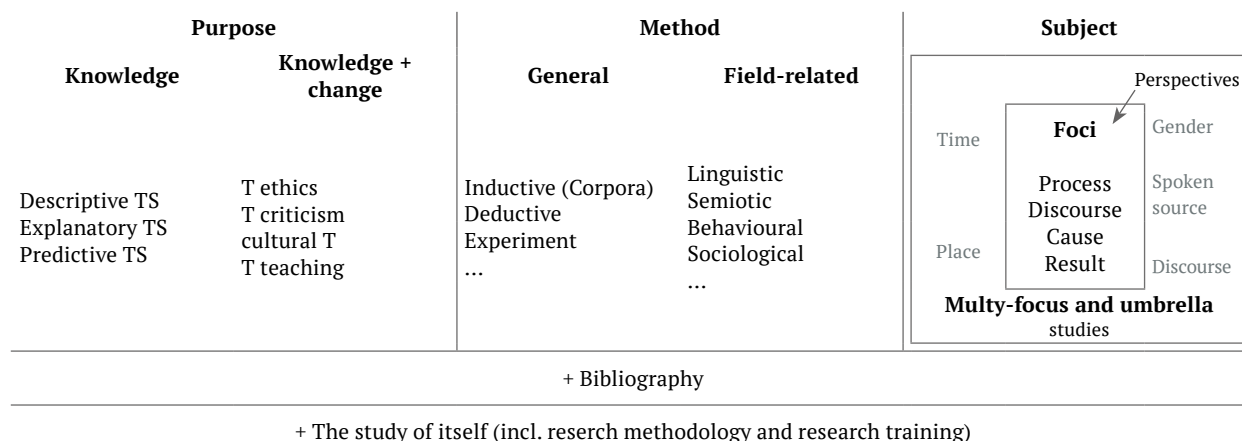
**Purpose**

**Knowledge**

Descriptive TS
Explanatory TS
Predictive TS

**Knowledge + change**

T ethics
T criticism
cultural T
T teaching

**Method**

**General**

Inductive (Corpora)
Deductive
Experiment
…

**Field-related**

Linguistic
Semiotic
Behavioural
Sociological
…

**Subject**

Perspectives

Time

Place

**Foci**

Process
Discourse
Cause
Result

Gender

Spoken source

Discourse

**Multy-focus and umbrella** studies

+ Bibliography

+ The study of itself (incl. reserch methodology and research training)